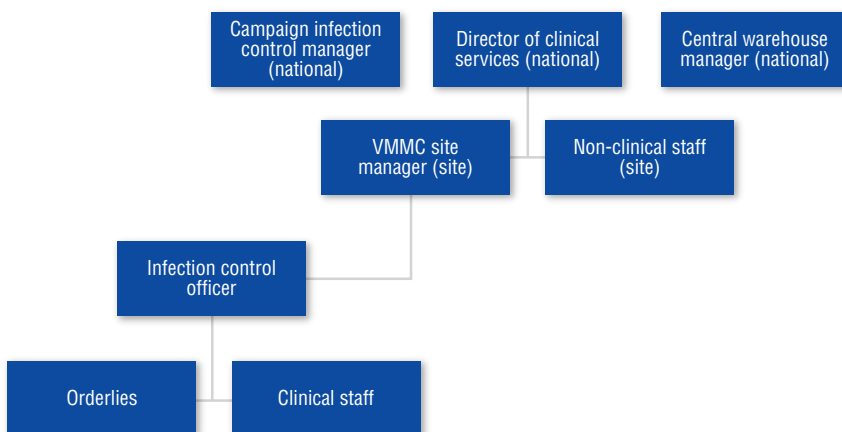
Campaign infection control manager (national)

Director of clinical services (national)

Central warehouse manager (national)

VMMC site manager (site)

Non-clinical staff (site)

Infection control officer

Orderlies

Clinical staff